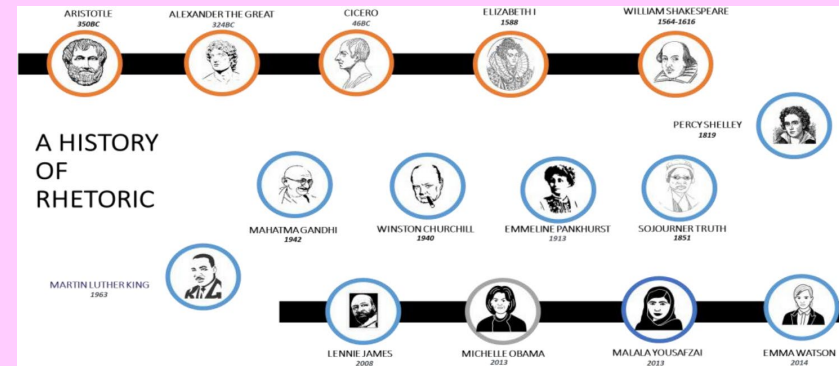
ARISTOTLE
350BC

ALEXANDER THE GREAT
324BC

CICERO
46BC

ELIZABETH I
1588

WILLIAM SHAKESPEARE
1564-1616

A HISTORY OF RHETORIC

PERCY SHELLEY
1819

MAHATMA GANDHI
1942

WINSTON CHURCHILL
1940

EMMELINE PANKHURST
1913

SOJOURNER TRUTH
1851

MARTIN LUTHER KING
1963

LENNIE JAMES
2008

MICHELLE OBAMA
2013

MALALA YOUSAFZAI
2013

EMMA WATSON
2014